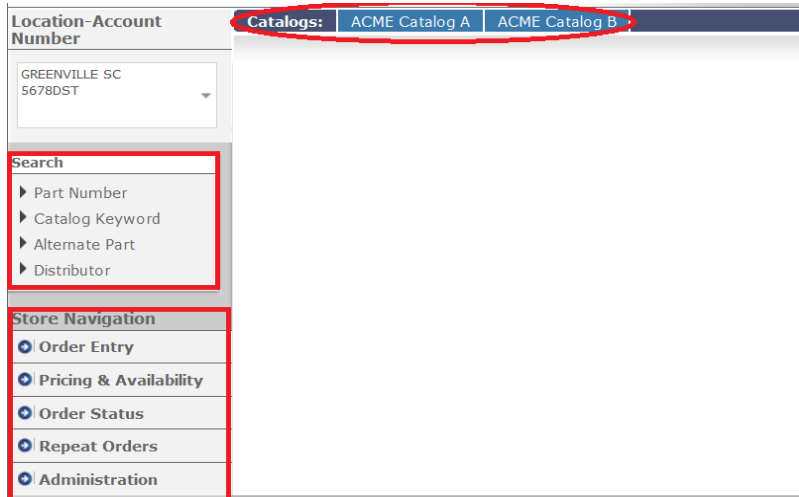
Location-Account Number

GREENVILLE SC
5678DST

Search
Part Number
Catalog Keyword
Alternate Part
Distributor

Store Navigation
Order Entry
Pricing & Availability
Order Status
Repeat Orders
Administration

Catalogs: ACME Catalog A ACME Catalog B